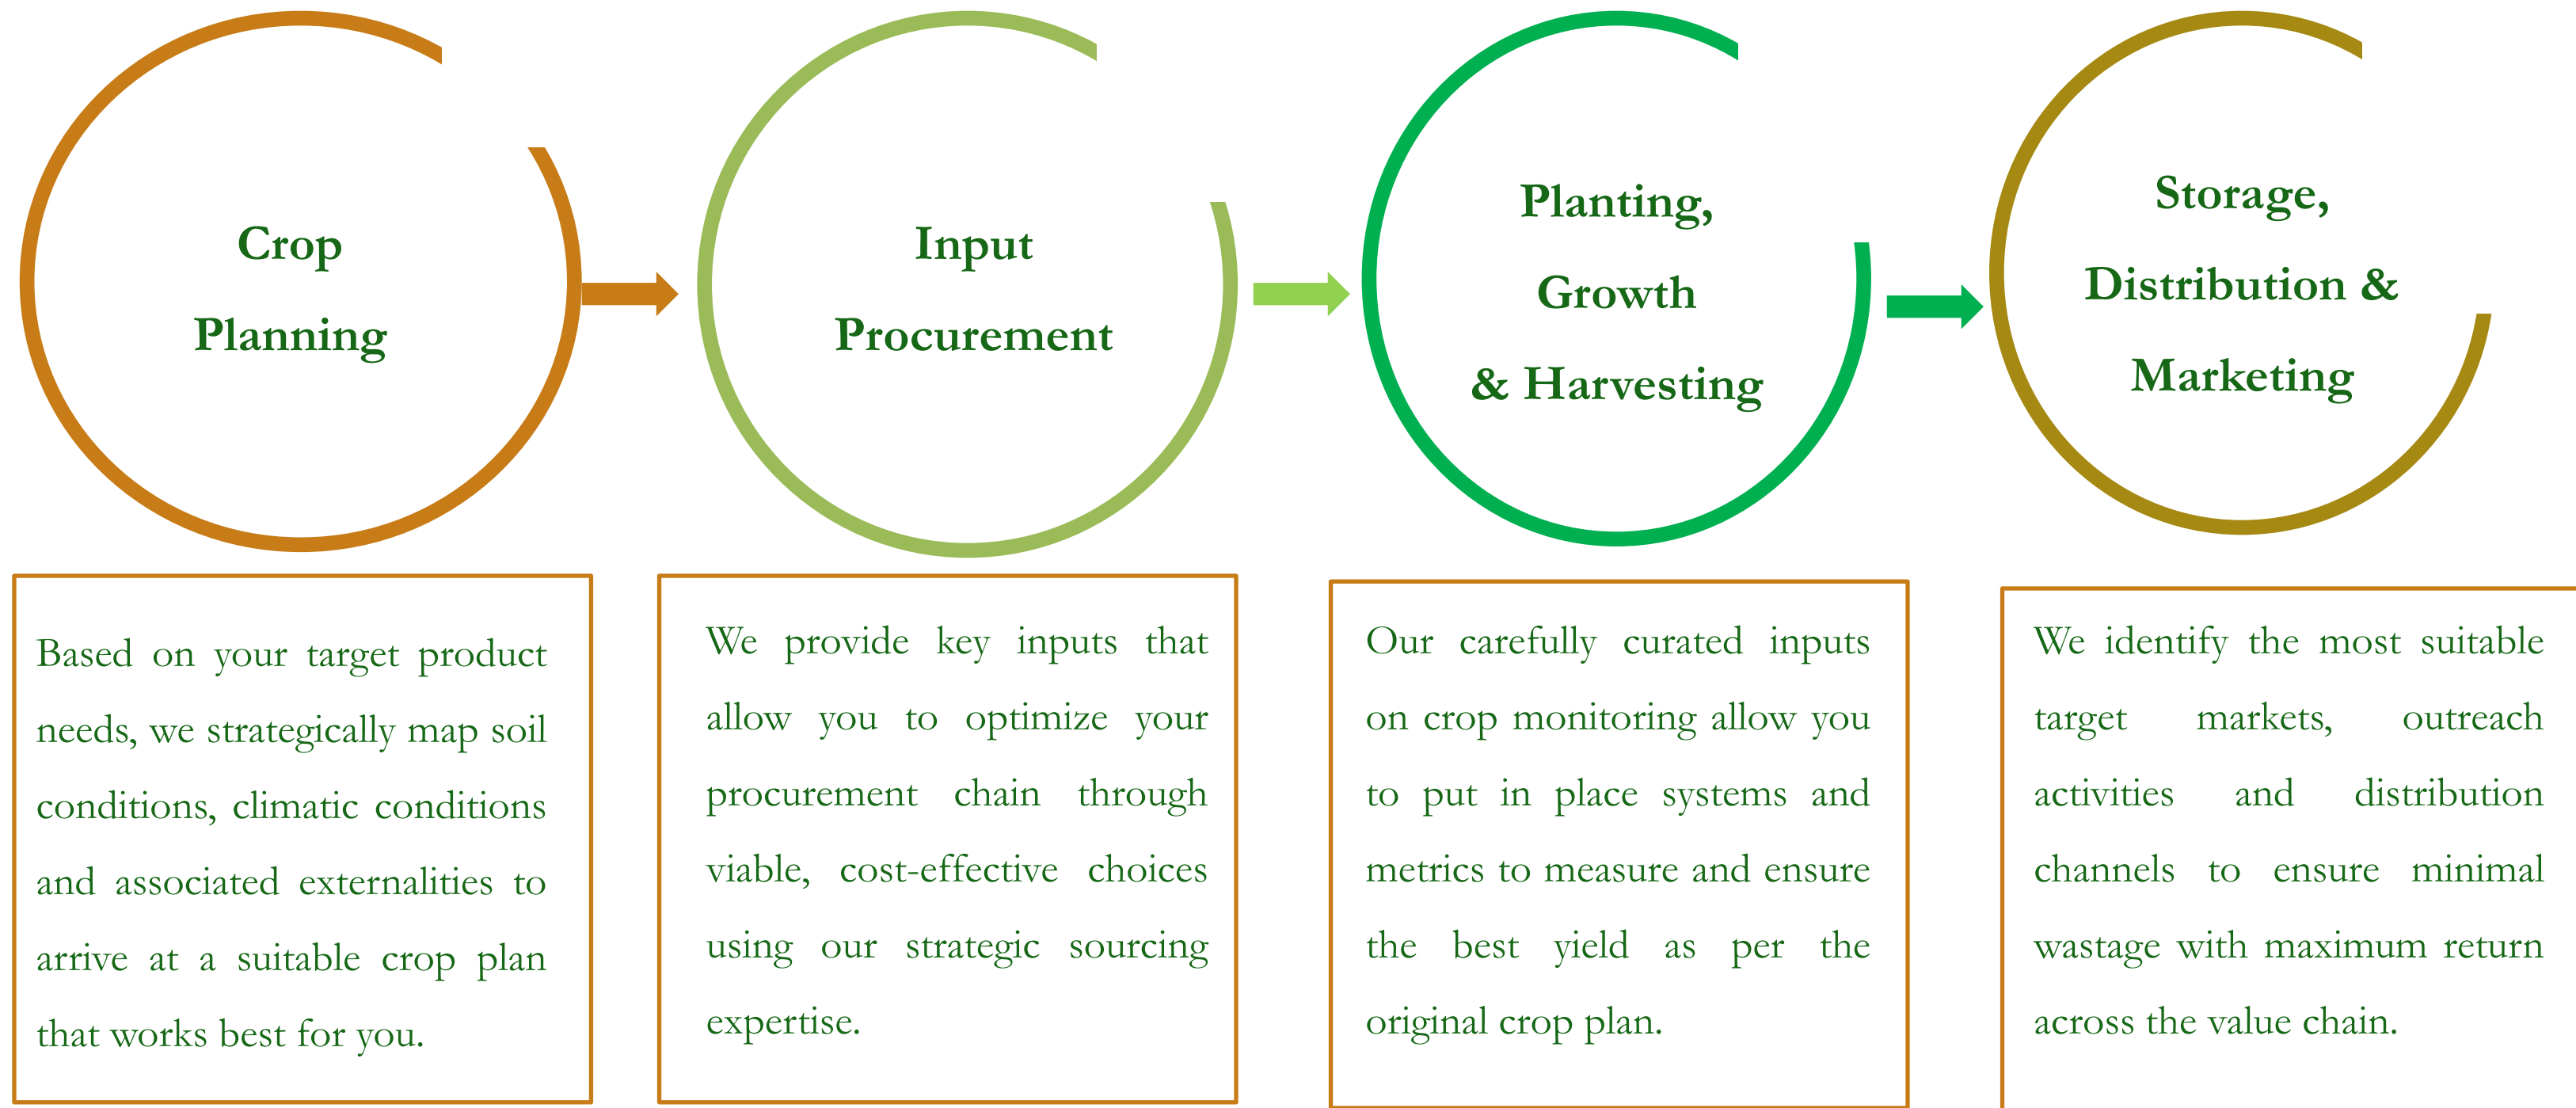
Crop Planning

Input Procurement

Planting, Growth & Harvesting

Storage, Distribution & Marketing

Based on your target product needs, we strategically map soil conditions, climatic conditions and associated externalities to arrive at a suitable crop plan that works best for you.

We provide key inputs that allow you to optimize your procurement chain through viable, cost-effective choices using our strategic sourcing expertise.

Our carefully curated inputs on crop monitoring allow you to put in place systems and metrics to measure and ensure the best yield as per the original crop plan.

We identify the most suitable target markets, outreach activities and distribution channels to ensure minimal wastage with maximum return across the value chain.